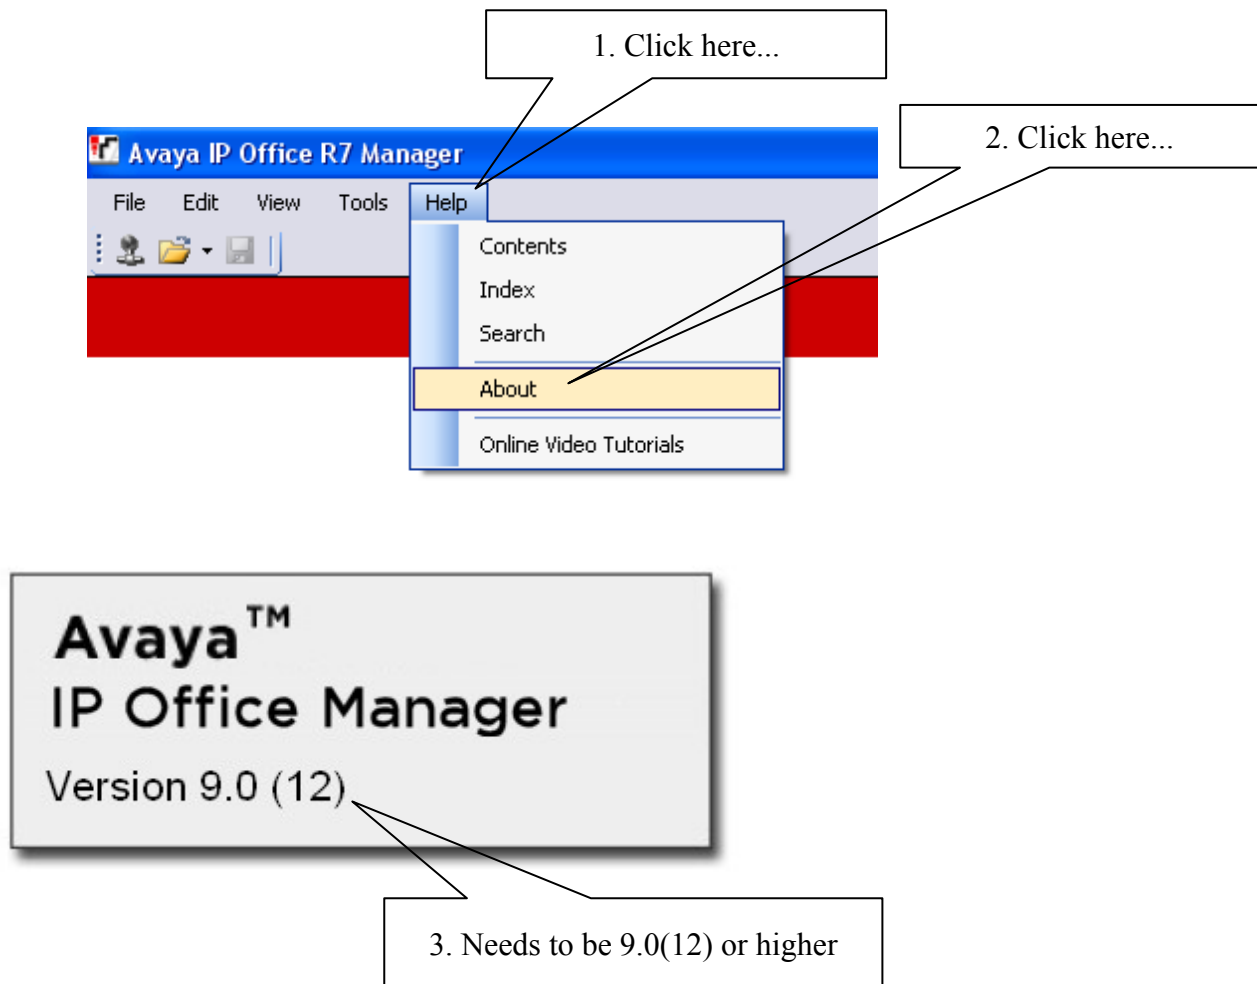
1. Click here...

Avaya IP Office R7 Manager

File Edit View Tools Help

2. Click here...

Contents
Index
Search
About
Online Video Tutorials

Avaya™
IP Office Manager
Version 9.0 (12)

3. Needs to be 9.0(12) or higher